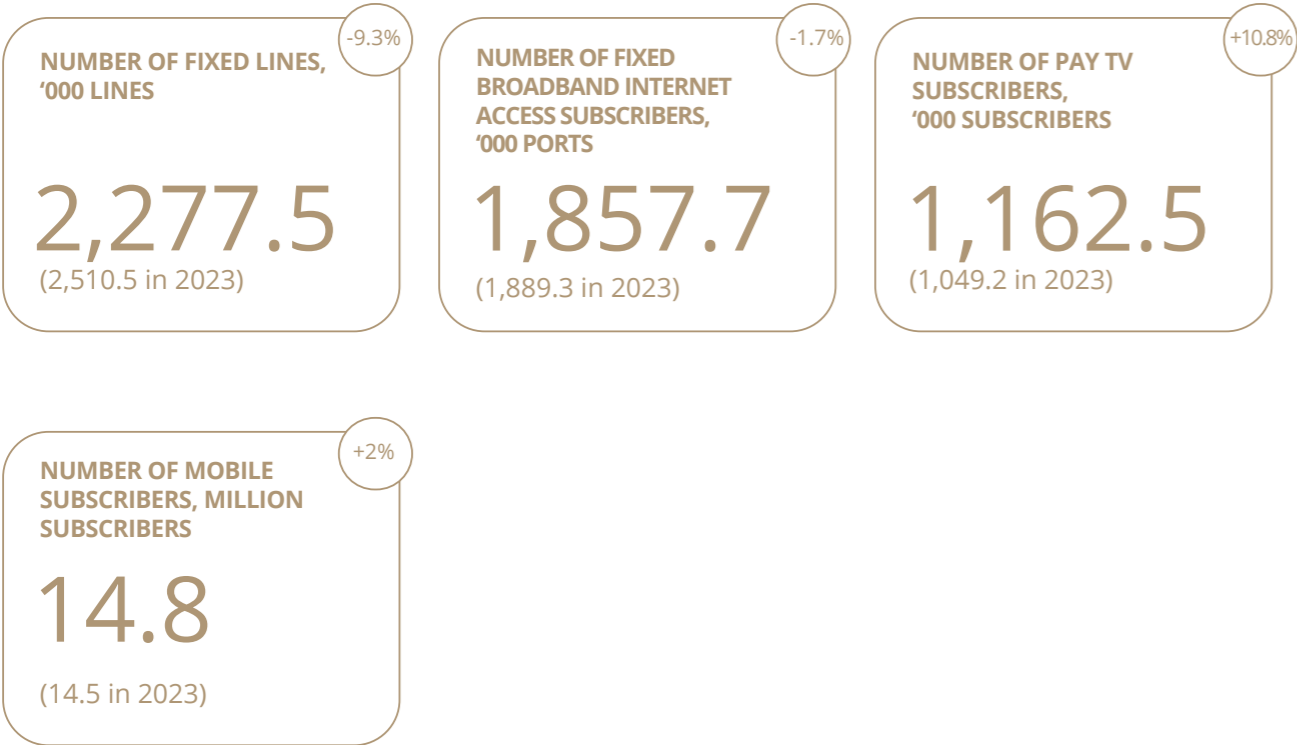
-9.3%

NUMBER OF FIXED LINES, ‘000 LINES

2,277.5

(2,510.5 in 2023)

-1.7%

NUMBER OF FIXED BROADBAND INTERNET ACCESS SUBSCRIBERS, ‘000 PORTS

1,857.7

(1,889.3 in 2023)

+10.8%

NUMBER OF PAY TV SUBSCRIBERS, ‘000 SUBSCRIBERS

1,162.5

(1,049.2 in 2023)

+2%

NUMBER OF MOBILE SUBSCRIBERS, MILLION SUBSCRIBERS

14.8

(14.5 in 2023)